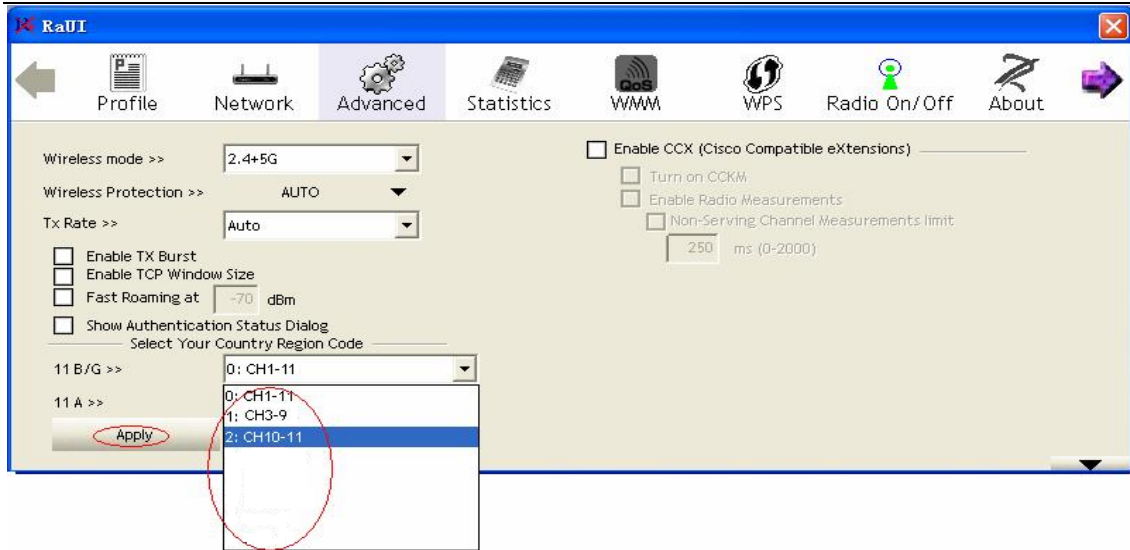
RaUI

Profile Network Advanced Statistics WMM WPS Radio On/Off About

Wireless mode >> 2.4+5G
Wireless Protection >> AUTO
Tx Rate >> Auto

Enable TX Burst
Enable TCP Window Size
Fast Roaming at -70 dBm
Show Authentication Status Dialog

Select Your Country Region Code
11 B/G >> 0: CH1-11
11 A >>
0: CH1-11
1: CH3-9
2: CH10-11

Apply

Enable CCX (Cisco Compatible eXtensions)
Turn on CCKM
Enable Radio Measurements
Non-Serving Channel Measurements limit
250 ms (0-2000)